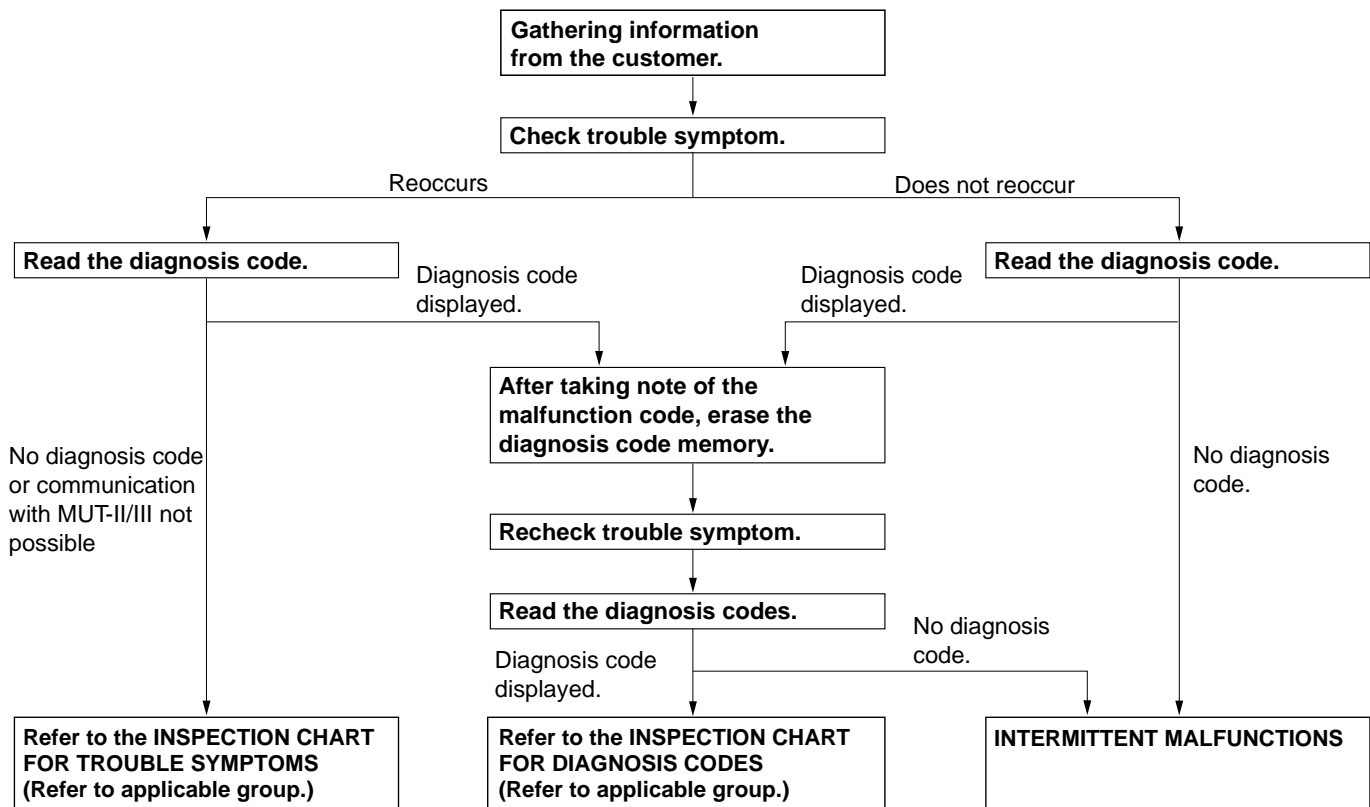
Gathering information from the customer.

Check trouble symptom.

Reoccurs

Does not reoccur

Read the diagnosis code.

Diagnosis code displayed.

Diagnosis code displayed.

Read the diagnosis code.

After taking note of the malfunction code, erase the diagnosis code memory.

No diagnosis code or communication with MUT-II/III not possible

No diagnosis code.

Recheck trouble symptom.

Read the diagnosis codes.

No diagnosis code.

Diagnosis code displayed.

Refer to the INSPECTION CHART FOR TROUBLE SYMPTOMS (Refer to applicable group.)

Refer to the INSPECTION CHART FOR DIAGNOSIS CODES (Refer to applicable group.)

INTERMITTENT MALFUNCTIONS